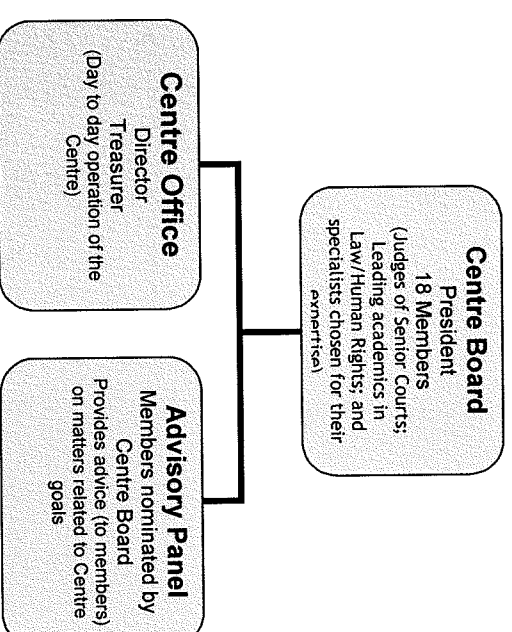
Centre Board
President
18 Members
(Judges of Senior Courts; Leading academics in Law/Human Rights; and specialists chosen for their expertise)

Centre Office
Director
Treasurer
(Day to day operation of the Centre)

Advisory Panel
Members nominated by Centre Board
Provides advice (to members) on matters related to Centre goals